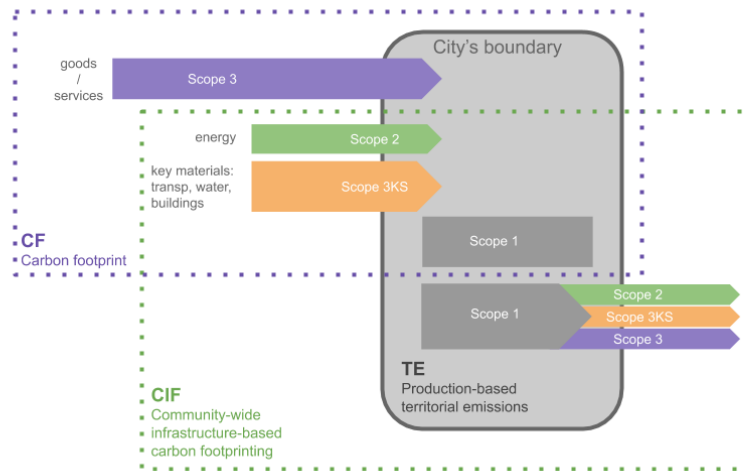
City's boundary

goods / services

Scope 3

energy

Scope 2

key materials: transp, water, buildings

Scope 3KS

Scope 1

CF
Carbon footprint

Scope 1

Scope 2

Scope 3KS

Scope 3

TE
Production-based territorial emissions

CIF
Community-wide infrastructure-based carbon footprinting